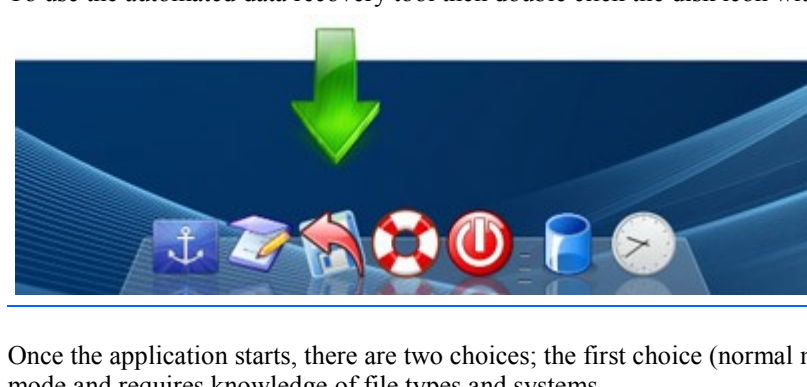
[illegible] use the automated data recovery tool then double click the disk icon w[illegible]

Once the application starts, there are two choices; the first choice (normal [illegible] mode and requires knowledge of file types and systems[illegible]